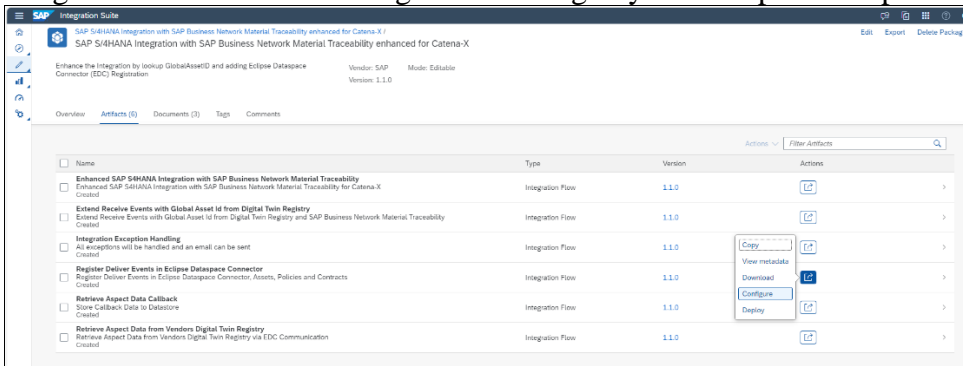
SAP Integration Suite

SAP S/4HANA Integration with SAP Business Network Material Traceability enhanced for Catena-X /

SAP S/4HANA Integration with SAP Business Network Material Traceability enhanced for Catena-X

Edit Export Delete Package

Enhance the Integration by lookup GlobalAssetID and adding Eclipse Dataspace Connector (EDC) Registration

Vendor: SAP Mode: Editable

Version: 1.1.0

Overview Artifacts (6) Documents (3) Tags Comments

Actions Filter Artifacts

| Name | Type | Version | Actions |
|---|---|---|---|
| Enhanced SAP S4HANA Integration with SAP Business Network Material Traceability<br>Enhanced SAP S4HANA Integration with SAP Business Network Material Traceability for Catena-X<br>Created | Integration Flow | 1.1.0 | |
| Extend Receive Events with Global Asset Id from Digital Twin Registry<br>Extend Receive Events with Global Asset Id from Digital Twin Registry and SAP Business Network Material Traceability<br>Created | Integration Flow | 1.1.0 | |
| Integration Exception Handling<br>All exceptions will be handled and an email can be sent<br>Created | Integration Flow | 1.1.0 | |
| Register Deliver Events in Eclipse Dataspace Connector<br>Register Deliver Events in Eclipse Dataspace Connector, Assets, Policies and Contracts<br>Created | Integration Flow | 1.1.0 | |
| Retrieve Aspect Data Callback<br>Store Callback Data to Datastore<br>Created | Integration Flow | 1.1.0 | |
| Retrieve Aspect Data from Vendors Digital Twin Registry<br>Retrieve Aspect Data from Vendors Digital Twin Registry via EDC Communication<br>Created | Integration Flow | 1.1.0 | |

Copy
View metadata
Download
Configure
Deploy